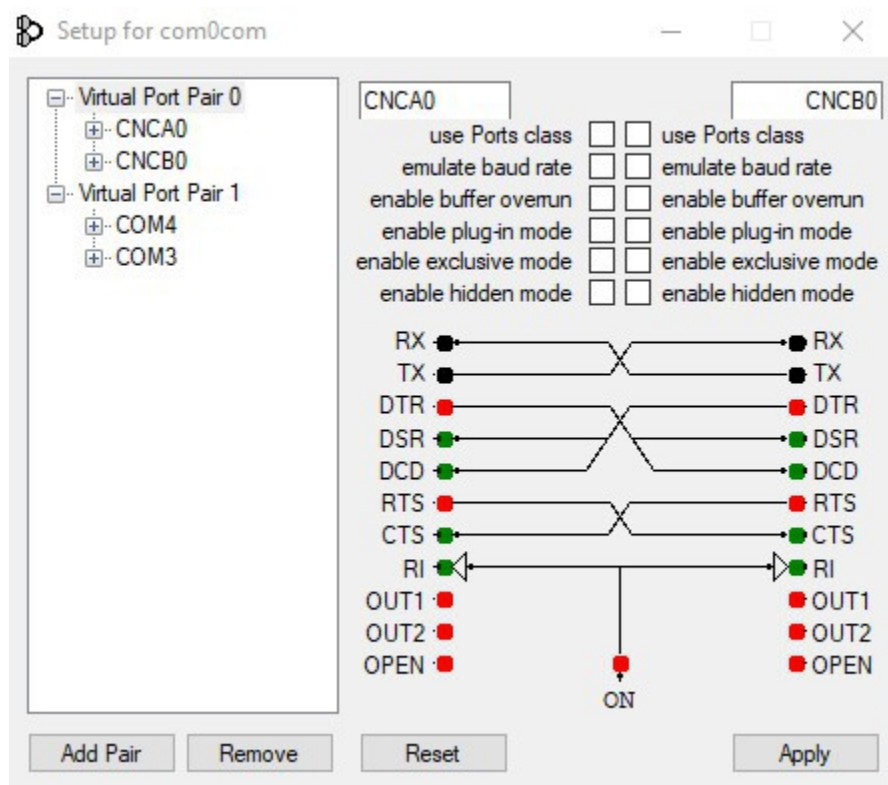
Setup for com0com

Virtual Port Pair 0
CNCA0
CNCB0
Virtual Port Pair 1
COM4
COM3

CNCA0
CNCB0

use Ports class
use Ports class
emulate baud rate
emulate baud rate
enable buffer overrun
enable buffer overrun
enable plug-in mode
enable plug-in mode
enable exclusive mode
enable exclusive mode
enable hidden mode
enable hidden mode

RX
TX
DTR
DSR
DCD
RTS
CTS
RI
OUT1
OUT2
OPEN

RX
TX
DTR
DSR
DCD
RTS
CTS
RI
OUT1
OUT2
OPEN

ON

Add Pair
Remove
Reset
Apply